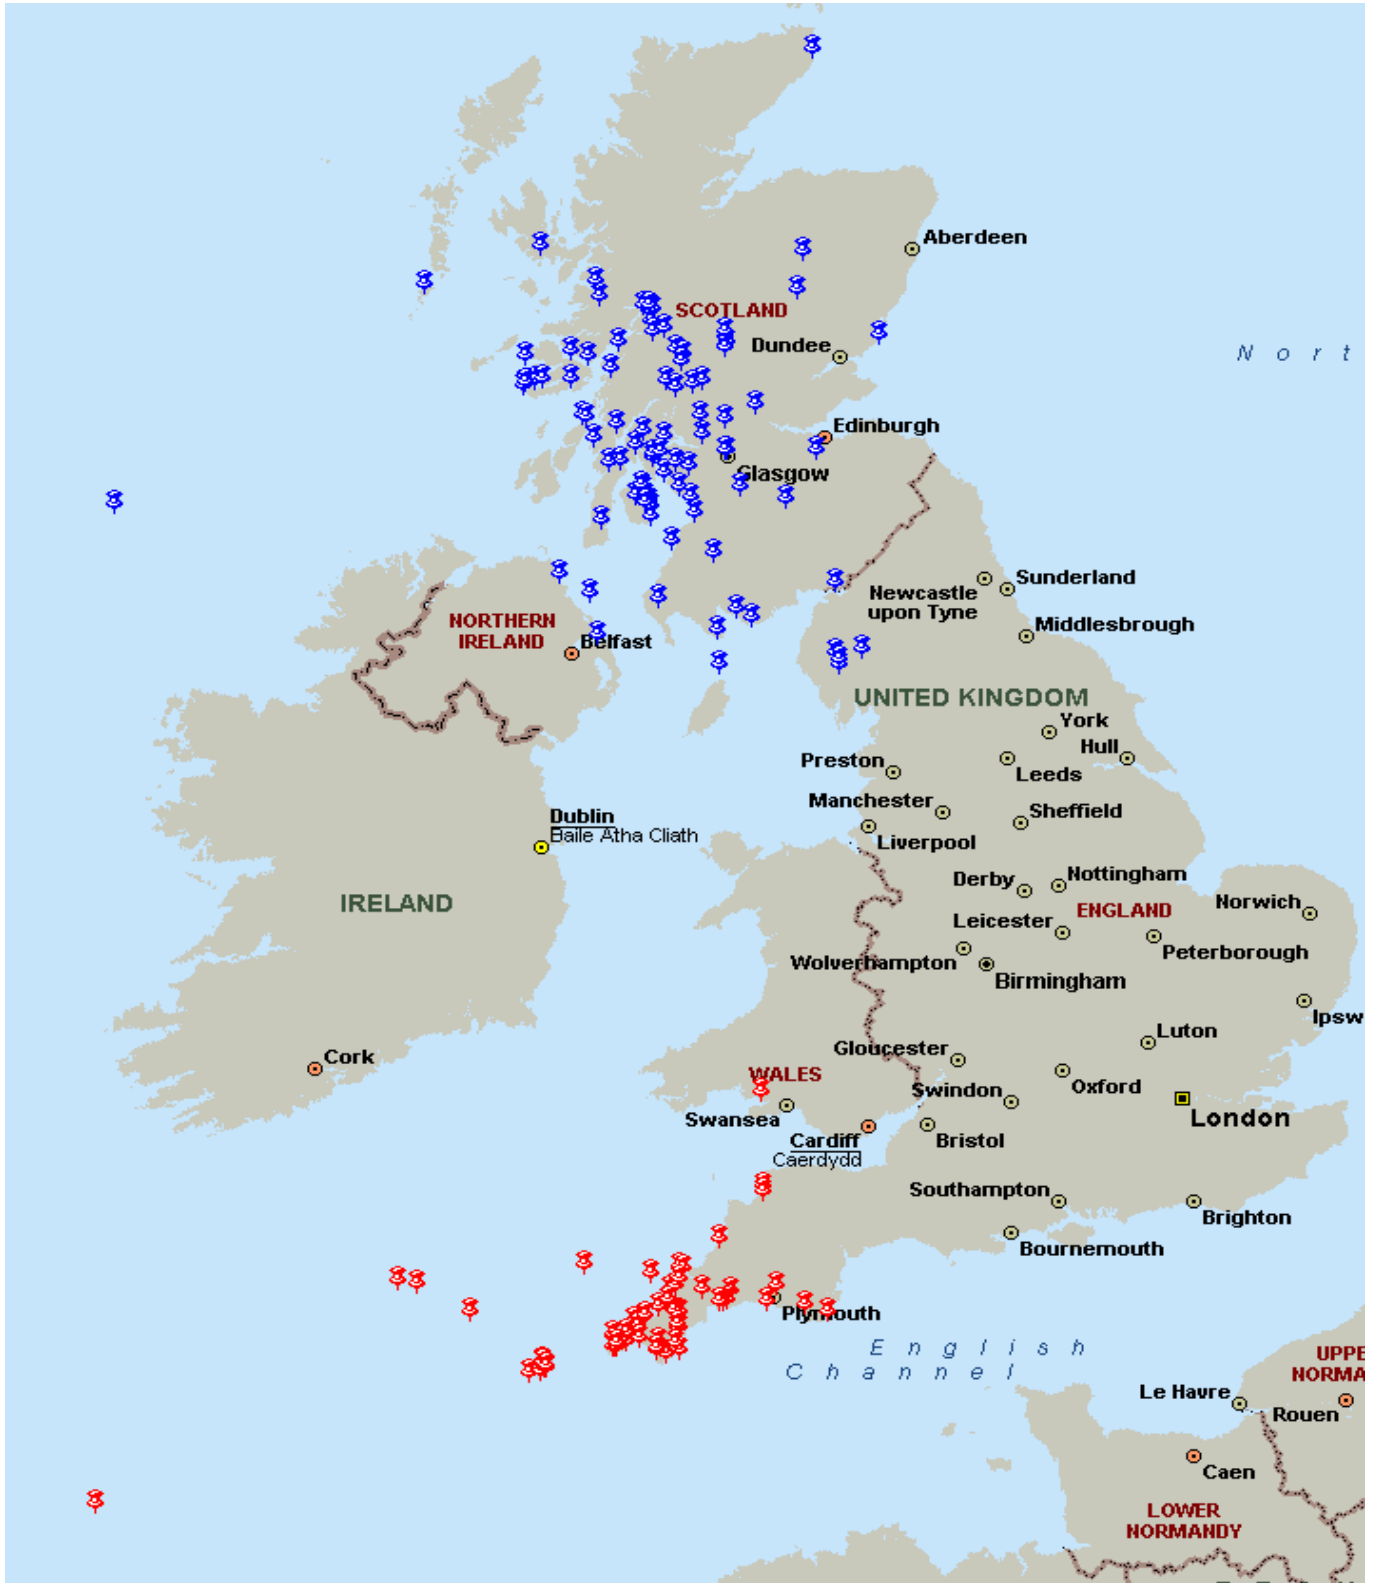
Aberdeen
SCOTLAND
Dundee
N o r t
Edinburgh
Glasgow
Sunderland
Newcastle upon Tyne
Middlesbrough
NORTHERN IRELAND
Belfast
UNITED KINGDOM
York
Hull
Preston
Leeds
Manchester
Sheffield
Liverpool
Dublin
Baile Átha Cliath
Derby
Nottingham
IRELAND
Norwich
Leicester
ENGLAND
Peterborough
Wolverhampton
Birmingham
Ipsw
Luton
Gloucester
Cork
WALES
Oxford
Swindon
Swansea
London
Cardiff
Caerdydd
Bristol
Southampton
Brighton
Bournemouth
Plymouth
E n g l i s h
C h a n n e l
UPPE
NORMA
Le Havre
Rouen
Caen
LOWER NORMANDY